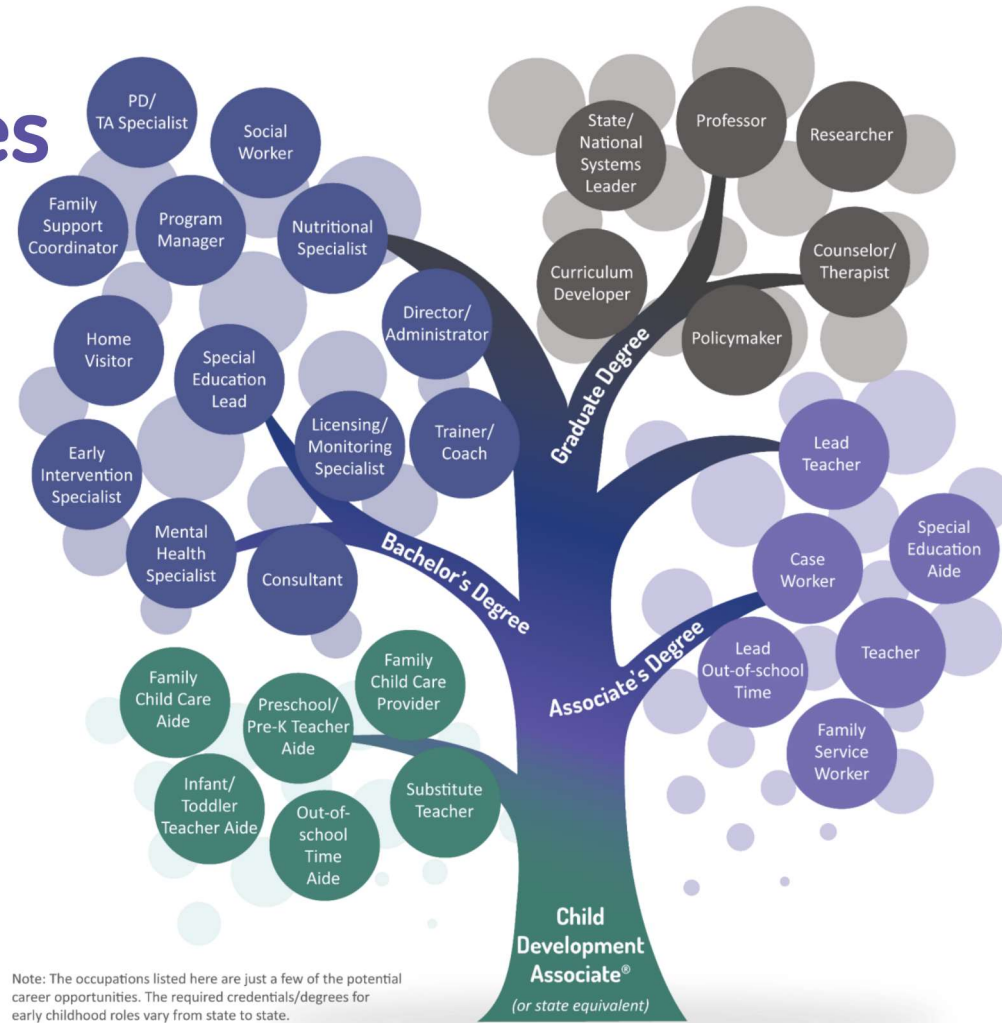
es

PD/ TA Specialist
Social Worker
Family Support Coordinator
Program Manager
Nutritional Specialist
Home Visitor
Special Education Lead
Director/ Administrator
Early Intervention Specialist
Licensing/ Monitoring Specialist
Trainer/ Coach
Mental Health Specialist
Consultant

State/ National Systems Leader
Professor
Researcher
Curriculum Developer
Counselor/ Therapist
Policymaker

Lead Teacher
Special Education Aide
Case Worker
Teacher
Lead Out-of-school Time
Family Service Worker

Family Child Care Aide
Family Child Care Provider
Preschool/ Pre-K Teacher Aide
Infant/ Toddler Teacher Aide
Substitute Teacher
Out-of-school Time Aide

Graduate Degree
Bachelor's Degree
Associate's Degree

Child Development Associate®
(or state equivalent)

Note: The occupations listed here are just a few of the potential career opportunities. The required credentials/degrees for early childhood roles vary from state to state.